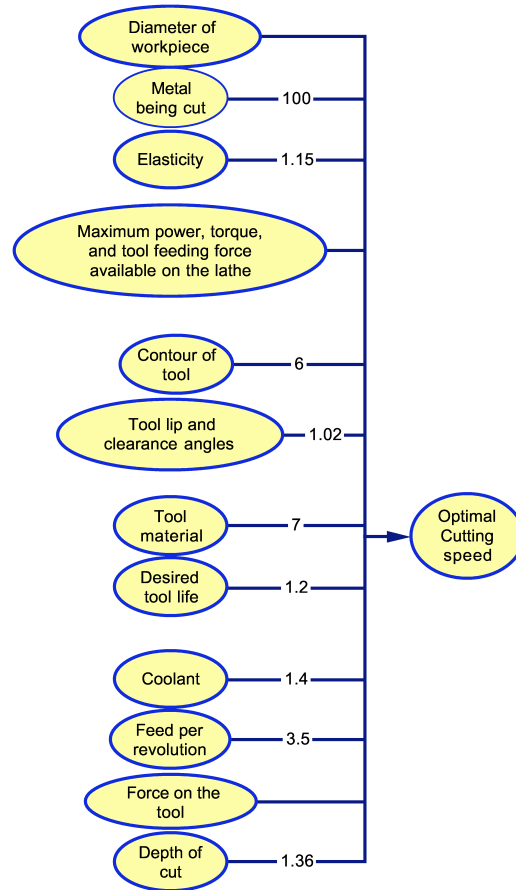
Diameter of workpiece

Metal being cut
100

Elasticity
1.15

Maximum power, torque, and tool feeding force available on the lathe

Contour of tool
6

Tool lip and clearance angles
1.02

Tool material
7

Desired tool life
1.2

Coolant
1.4

Feed per revolution
3.5

Force on the tool

Depth of cut
1.36

Optimal Cutting speed